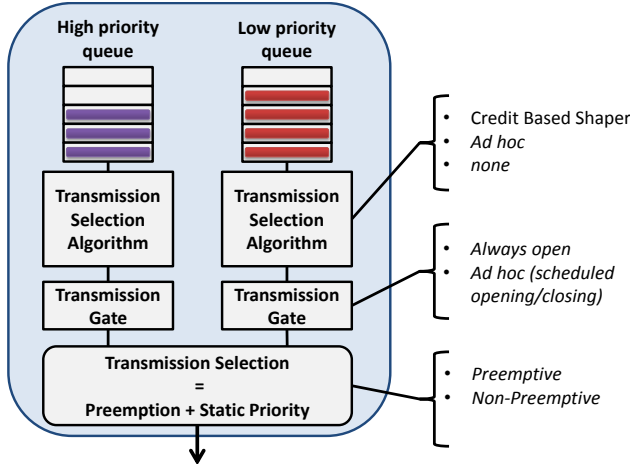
High priority queue

Low priority queue

Transmission Selection Algorithm

Transmission Selection Algorithm

Transmission Gate

Transmission Gate

Transmission Selection
=
Preemption + Static Priority

- Credit Based Shaper
- *Ad hoc*
- *none*

- *Always open*
- *Ad hoc (scheduled opening/closing)*

- *Preemptive*
- *Non-Preemptive*